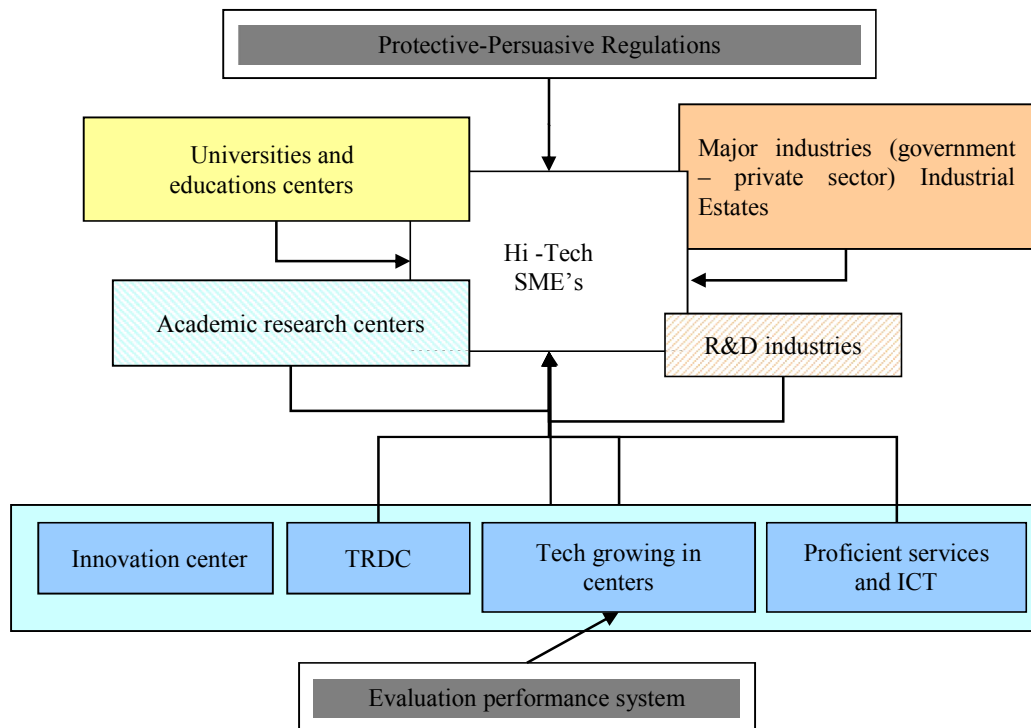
Protective-Persuasive Regulations

Universities and educations centers

Major industries (government – private sector) Industrial Estates

Hi -Tech SME's

Academic research centers

R&D industries

Innovation center

TRDC

Tech growing in centers

Proficient services and ICT

Evaluation performance system